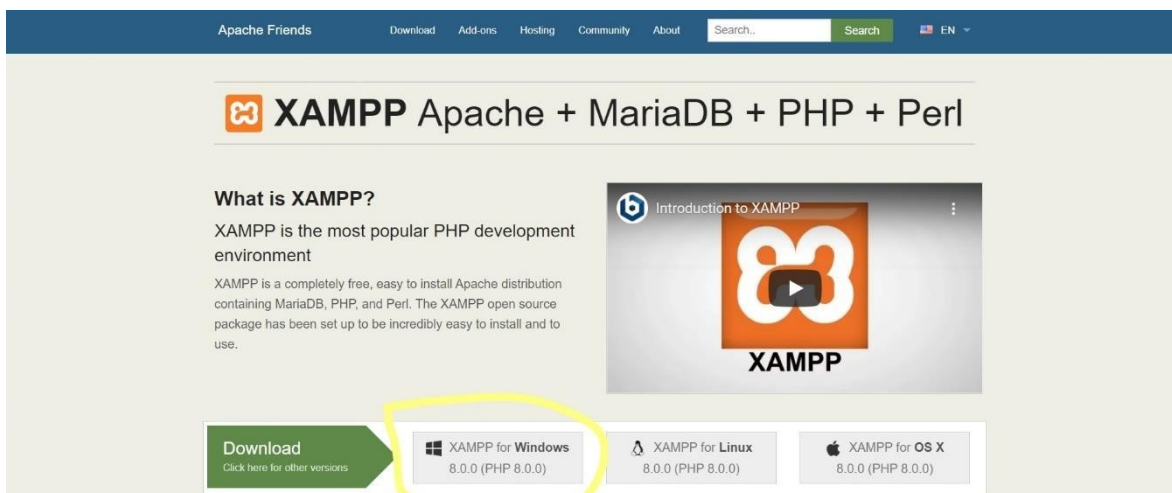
Apache Friends Download Add-ons Hosting Community About Search.. Search EN

XAMPP Apache + MariaDB + PHP + Perl

What is XAMPP?

XAMPP is the most popular PHP development environment

XAMPP is a completely free, easy to install Apache distribution containing MariaDB, PHP, and Perl. The XAMPP open source package has been set up to be incredibly easy to install and to use.

Introduction to XAMPP

XAMPP

Download
Click here for other versions

XAMPP for Windows
8.0.0 (PHP 8.0.0)

XAMPP for Linux
8.0.0 (PHP 8.0.0)

XAMPP for OS X
8.0.0 (PHP 8.0.0)